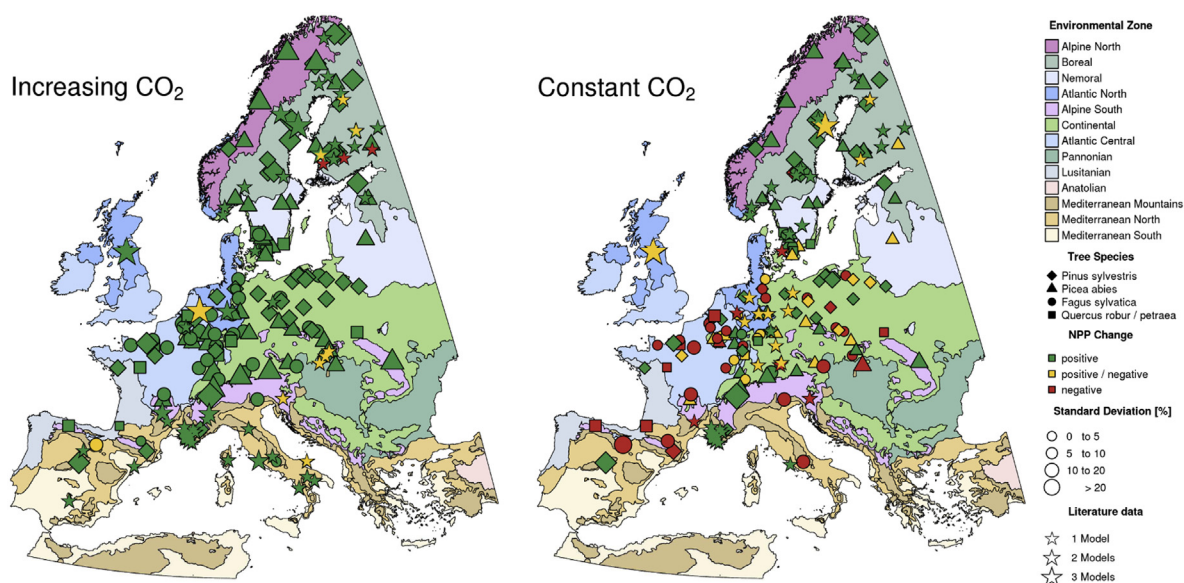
Increasing $CO_2$

Constant $CO_2$

Environmental Zone

Alpine North
Boreal
Nemoral
Atlantic North
Alpine South
Continental
Atlantic Central
Pannonian
Lusitanian
Anatolian
Mediterranean Mountains
Mediterranean North
Mediterranean South

Tree Species

Pinus sylvestris
Picea abies
Fagus sylvatica
Quercus robur / petraea

NPP Change

positive
positive / negative
negative

Standard Deviation [%]

0 to 5
5 to 10
10 to 20
> 20

Literature data

1 Model
2 Models
3 Models